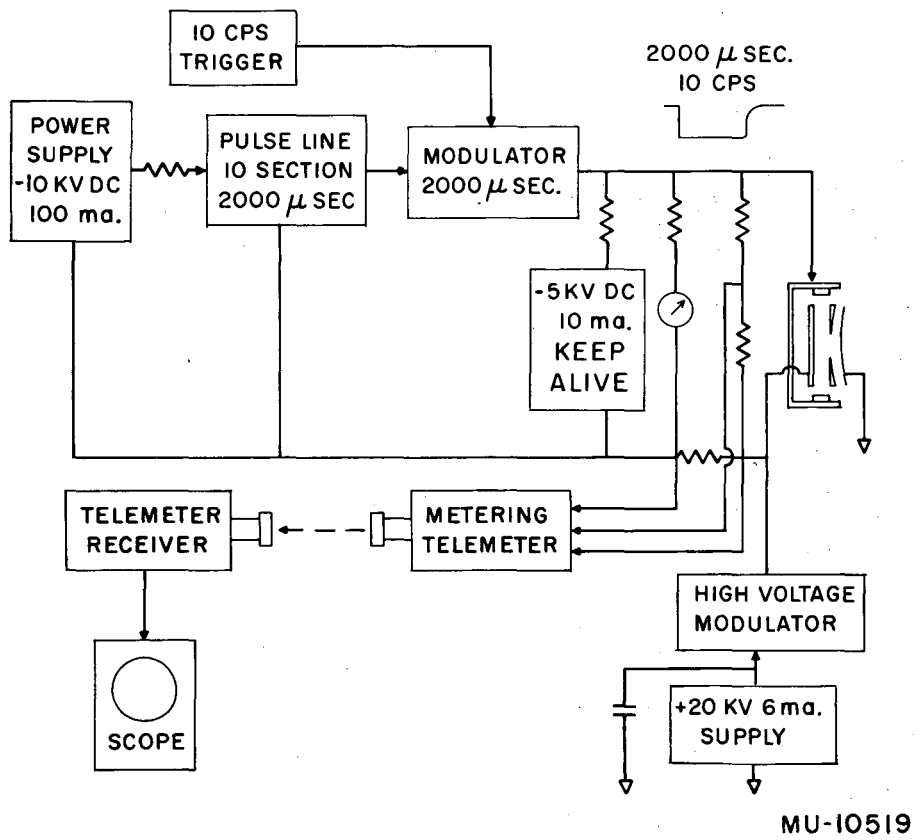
10 CPS TRIGGER

2000 $\mu$ SEC. 10 CPS

POWER SUPPLY -10 KV DC 100 ma.

PULSE LINE 10 SECTION 2000 $\mu$ SEC

MODULATOR 2000 $\mu$ SEC.

-5 KV DC 10 ma. KEEP ALIVE

TELEMETER RECEIVER

METERING TELEMETER

SCOPE

HIGH VOLTAGE MODULATOR

+20 KV 6 ma. SUPPLY

MU-10519